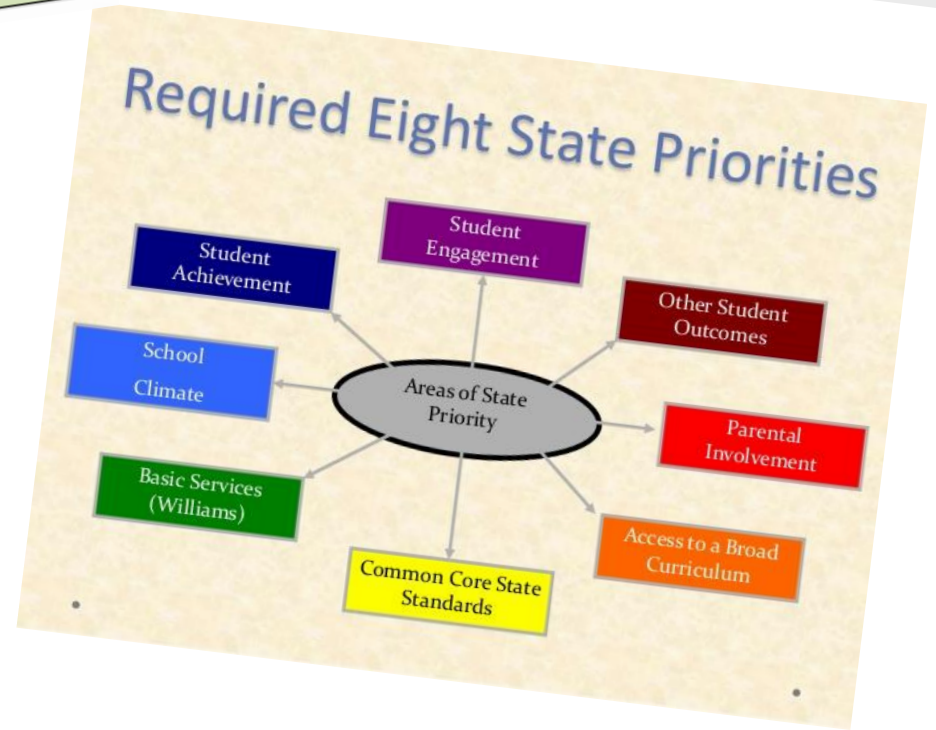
Required Eight State Priorities

Areas of State Priority

Student Engagement

Student Achievement

Other Student Outcomes

School Climate

Parental Involvement

Basic Services (Williams)

Access to a Broad Curriculum

Common Core State Standards